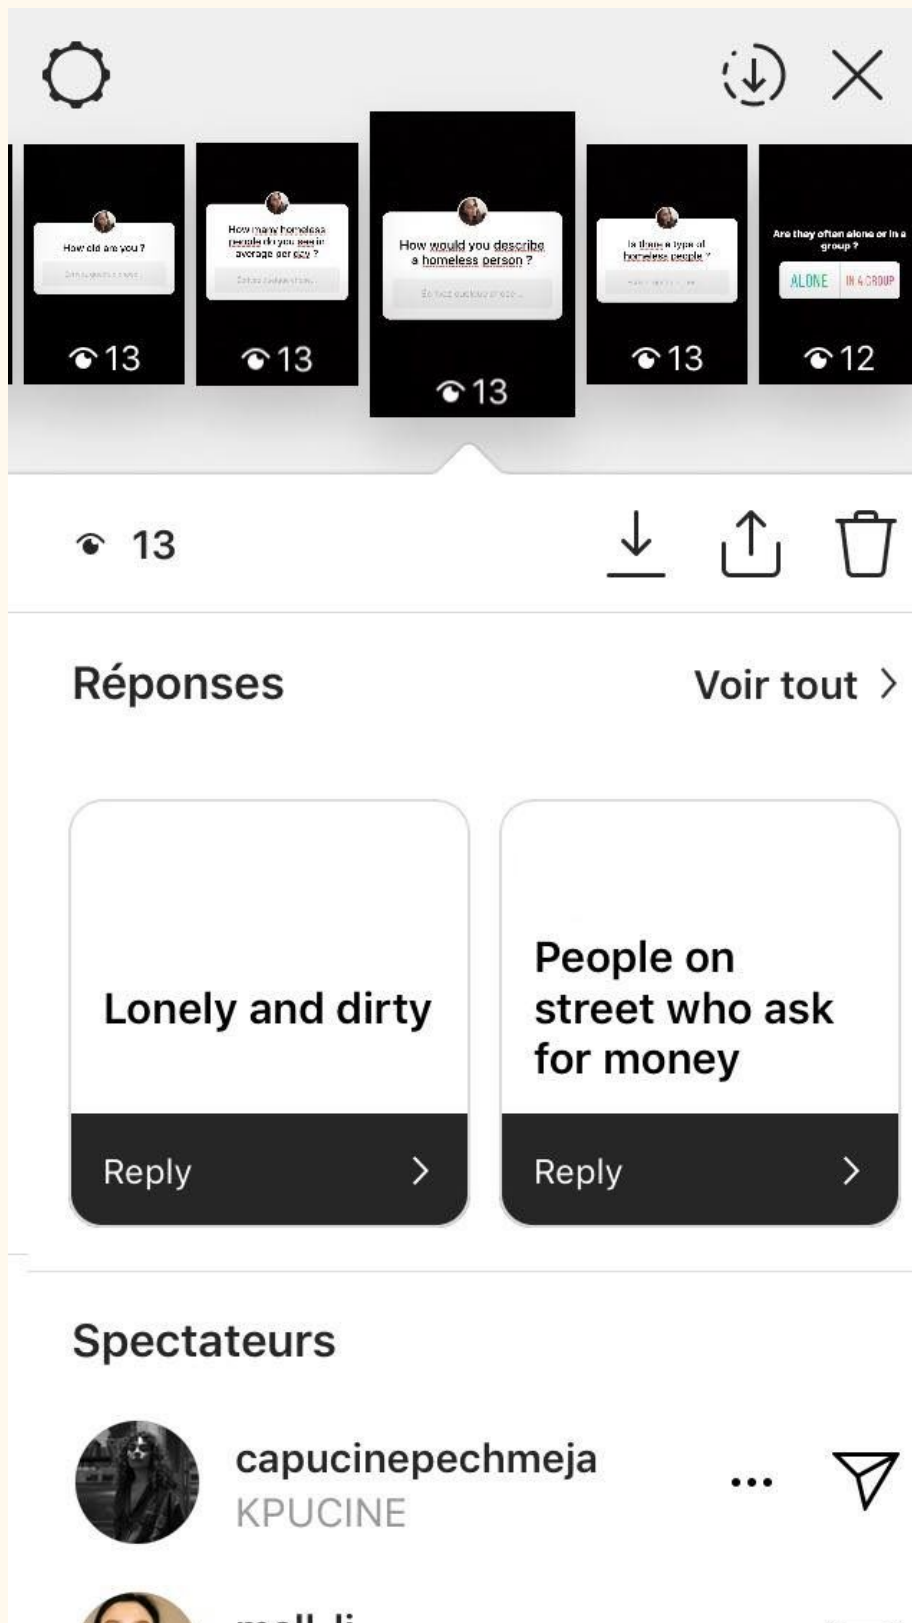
How old are you ?

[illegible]

13

How many homeless people do you see in average per day ?

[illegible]

13

How would you describe a homeless person ?

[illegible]

13

Is there a type of homeless people ?

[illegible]

13

Are they often alone or in a group ?

ALONE IN A GROUP

12

13

Réponses

Voir tout >

Lonely and dirty

Reply >

People on street who ask for money

Reply >

Spectateurs

capucinepechmeja
KPUCINE

...

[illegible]